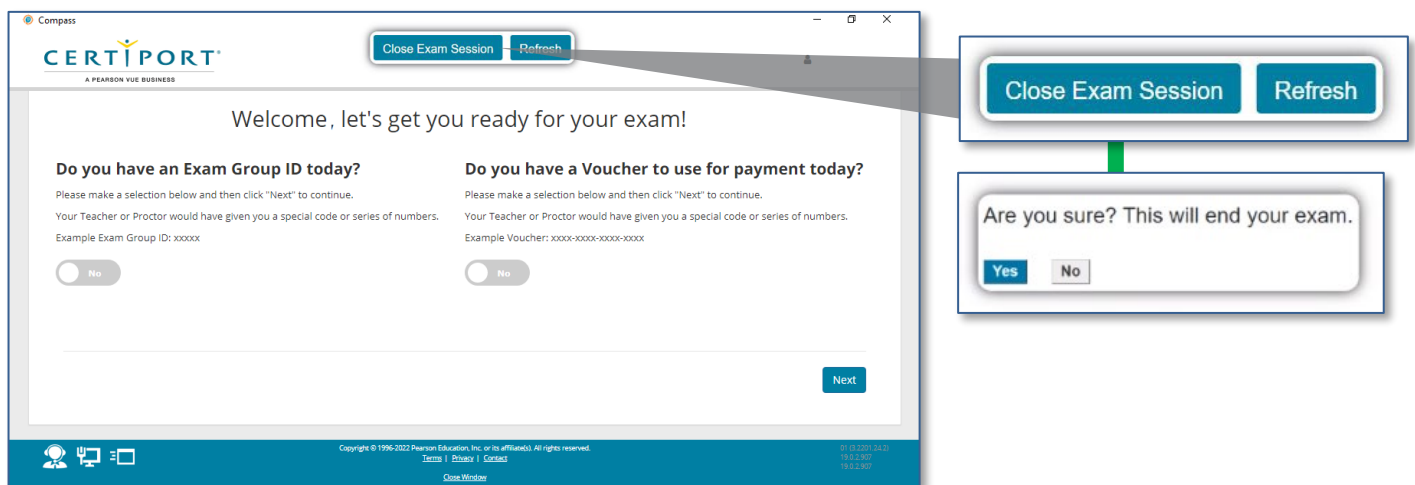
Compass

CERTIPORT®
A PEARSON VUE BUSINESS

Close Exam Session Refresh

Welcome, let's get you ready for your exam!

Do you have an Exam Group ID today?

Please make a selection below and then click "Next" to continue.

Your Teacher or Proctor would have given you a special code or series of numbers.

Example Exam Group ID: xxxxx

No

Do you have a Voucher to use for payment today?

Please make a selection below and then click "Next" to continue.

Your Teacher or Proctor would have given you a special code or series of numbers.

Example Voucher: xxxx-xxxx-xxxx-xxxx

No

Next

Copyright © 1996-2022 Pearson Education, Inc. or its affiliate(s). All rights reserved.
Terms | Privacy | Contact

Close Window

01 (3.2201.24.2)
19.0.2.907
19.0.2.907

Close Exam Session Refresh

Are you sure? This will end your exam.

Yes No